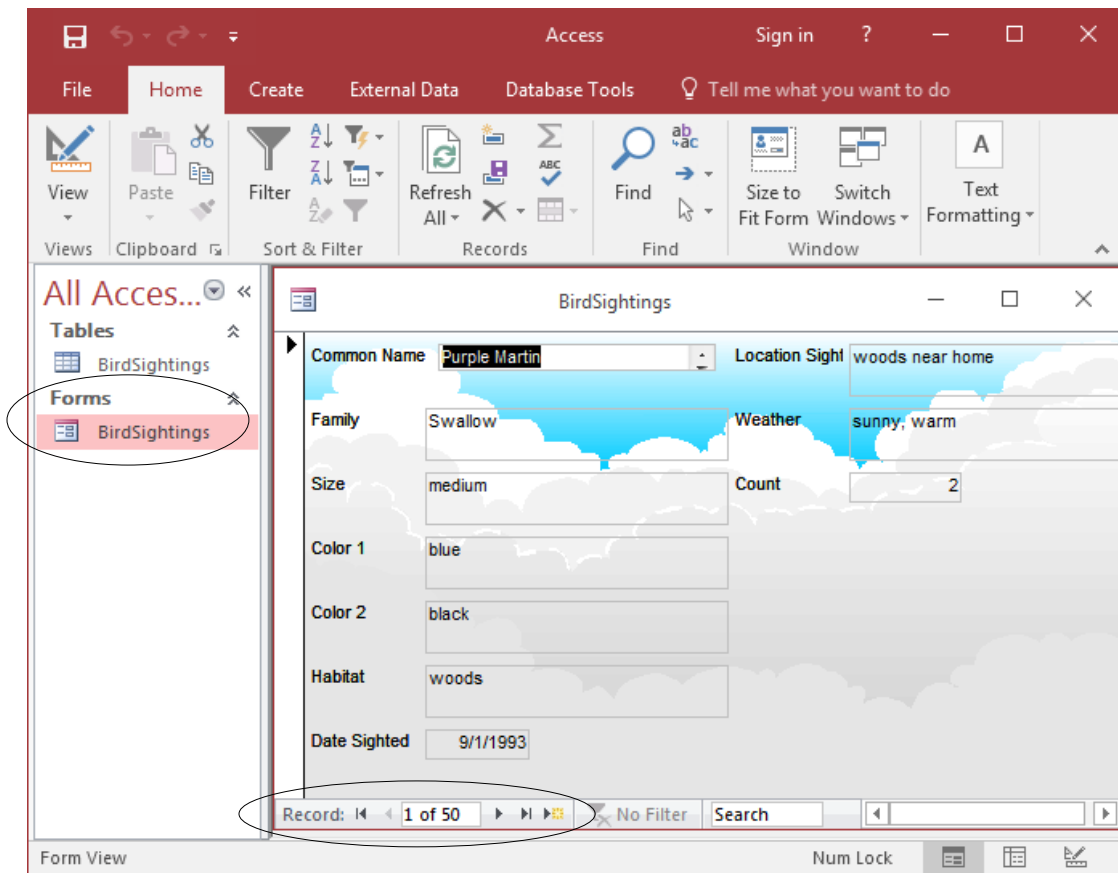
Access
Sign in ?

File Home Create External Data Database Tools Tell me what you want to do

View
Views
Paste
Clipboard
Filter
Sort & Filter
Refresh All
Records
Find
Find
Size to Fit Form
Switch Windows
Window
Text Formatting

All Acces...
Tables
BirdSightings
Forms
BirdSightings

BirdSightings

Common Name Purple Martin
Location Sight woods near home
Family Swallow
Weather sunny, warm
Size medium
Count 2
Color 1 blue
Color 2 black
Habitat woods
Date Sighted 9/1/1993

Record: 1 of 50 No Filter Search

Form View
Num Lock